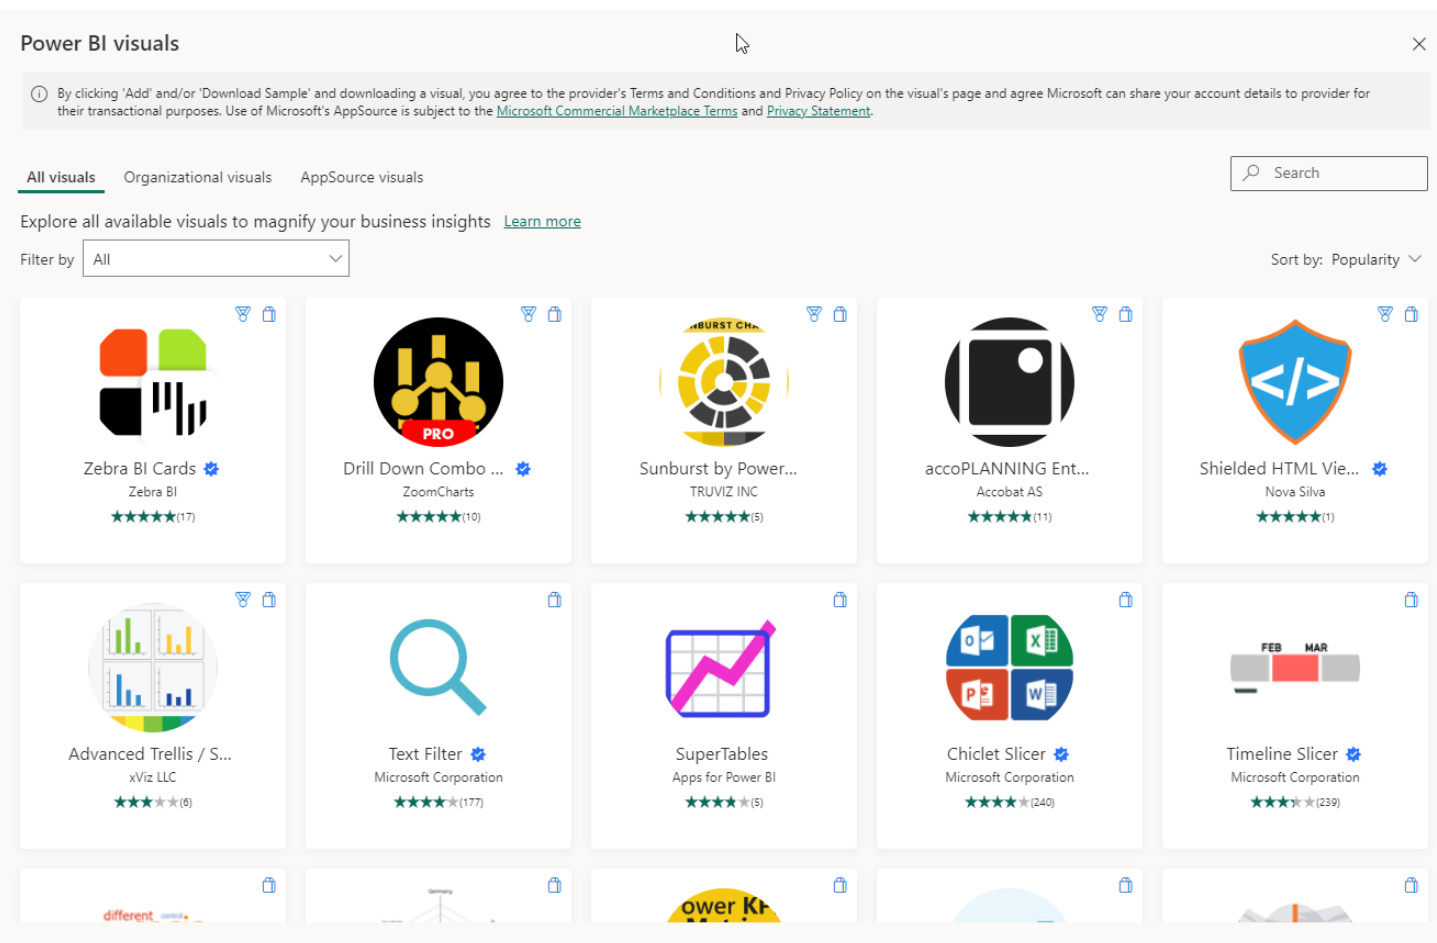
Power BI visuals

By clicking 'Add' and/or 'Download Sample' and downloading a visual, you agree to the provider's Terms and Conditions and Privacy Policy on the visual's page and agree Microsoft can share your account details to provider for their transactional purposes. Use of Microsoft's AppSource is subject to the Microsoft Commercial Marketplace Terms and Privacy Statement.

All visuals Organizational visuals AppSource visuals

Search

Explore all available visuals to magnify your business insights Learn more

Filter by All

Sort by: Popularity

Zebra BI Cards
Zebra BI
★★★★★(17)

PRO
Drill Down Combo ...
ZoomCharts
★★★★★(10)

Sunburst by Power...
TRUVIZ INC
★★★★★(5)

accoPLANNING Ent...
Accobat AS
★★★★★(11)

Shielded HTML Vie...
Nova Silva
★★★★★(1)

Advanced Trellis / S...
xViz LLC
★★★★★(6)

Text Filter
Microsoft Corporation
★★★★★(177)

SuperTables
Apps for Power BI
★★★★★(5)

Chiclet Slicer
Microsoft Corporation
★★★★★(240)

FEB MAR
Timeline Slicer
Microsoft Corporation
★★★★★(239)

different

ower KP